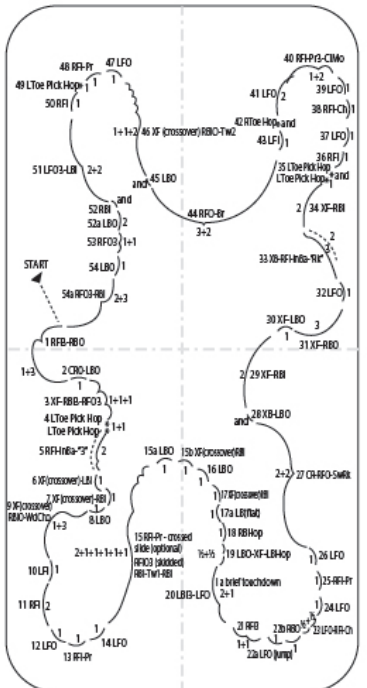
48 RFI-Pr
47 LFO
49 LToe Pick Hop 1
1
50 RFI 1
1+1+2 46 XF (crossover) RBIO-Tw2
51 LFO3-LBI 2+2
45 LBO
and
52 RBI
52a LBO 2
53 RFO3 1+1
54 LBO 1
START
54a RFO3-RBI 2+3
1 RFB-RBO
1+3
2 CRO-LBO
3 XF-RBB-RFO3 1+1+1
4 LToe Pick Hop
LToe Pick Hop 1+1
5 RFI-InBa-"3" 2
6 XF (crossover)-LBI 1
7 XF (crossover)-RBI 1
9 XF (crossover) RBIO-WdChg
1+3
8 LBO
10 LFI 1
11 RFI 2
12 LFO
13 RFI-Pr
14 LFO
2+1+1+1+1+1
15 RFI-Pr - crossed slide (optional) RFIO3 (skidded) RBI-Tw1-RBI
15a LBO
15b XF (crossover) RBI
16 LBO
17 XF (crossover) RBI
17a LB (flat)
18 RB Hop
½+½
19 LBO-XF-LBI-Hop
1 a brief touchdown
2+1
20 LBO3-LFO
21 RFB
22a LFO (jump)
22b RBO
1+1
½+½
23 LFO-RFI-Ch
24 LFO
25 RFI-Pr
26 LFO
2+2
27 CR-RFO-SwRk
28 XB-LBO
and
29 XF-RBI
2
30 XF-LBO
3
31 XF-RBO
32 LFO 1
33 XB-RFI-InBa-"Rk"
2
34 XF-RBI
2
35 LToe Pick Hop
LToe Pick Hop
and
36 RFI 1
37 LFO 1
38 RFI-Ch 1
39 LFO 1
40 RFI-Pr3-ClMo
1+2
41 LFO 2
42 RToe Hop
and
43 LFI 1
44 RFO-Br
3+2